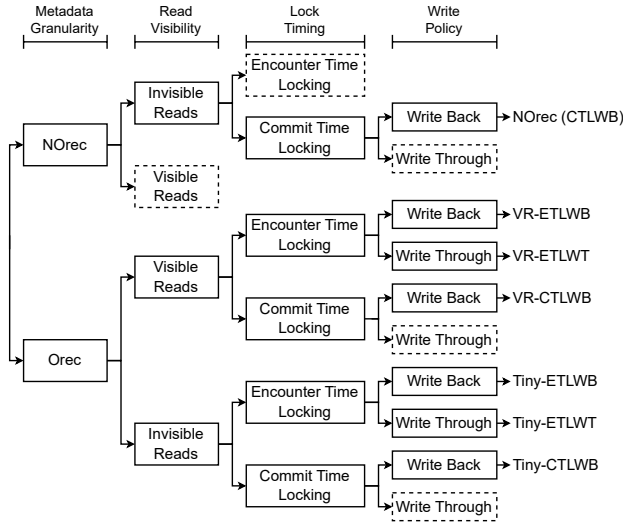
Metadata Granularity

Read Visibility

Lock Timing

Write Policy

NOrec

Invisible Reads

Encounter Time Locking

Commit Time Locking

Write Back

NOrec (CTLWB)

Write Through

Visible Reads

Orec

Visible Reads

Encounter Time Locking

Write Back

VR-ETLWB

Write Through

VR-ETLWT

Commit Time Locking

Write Back

VR-CTLWB

Write Through

Invisible Reads

Encounter Time Locking

Write Back

Tiny-ETLWB

Write Through

Tiny-ETLWT

Commit Time Locking

Write Back

Tiny-CTLWB

Write Through